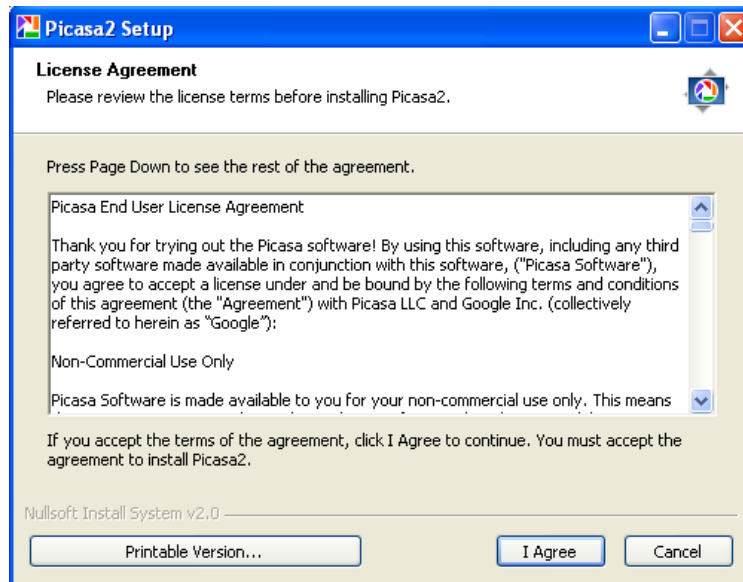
Picasa2 Setup

License Agreement

Please review the license terms before installing Picasa2.

Press Page Down to see the rest of the agreement.

Picasa End User License Agreement

Thank you for trying out the Picasa software! By using this software, including any third party software made available in conjunction with this software, ("Picasa Software"), you agree to accept a license under and be bound by the following terms and conditions of this agreement (the "Agreement") with Picasa LLC and Google Inc. (collectively referred to herein as "Google"):

Non-Commercial Use Only

Picasa Software is made available to you for your non-commercial use only. This means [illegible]

If you accept the terms of the agreement, click I Agree to continue. You must accept the agreement to install Picasa2.

Nullsoft Install System v2.0

Printable Version...

I Agree

Cancel